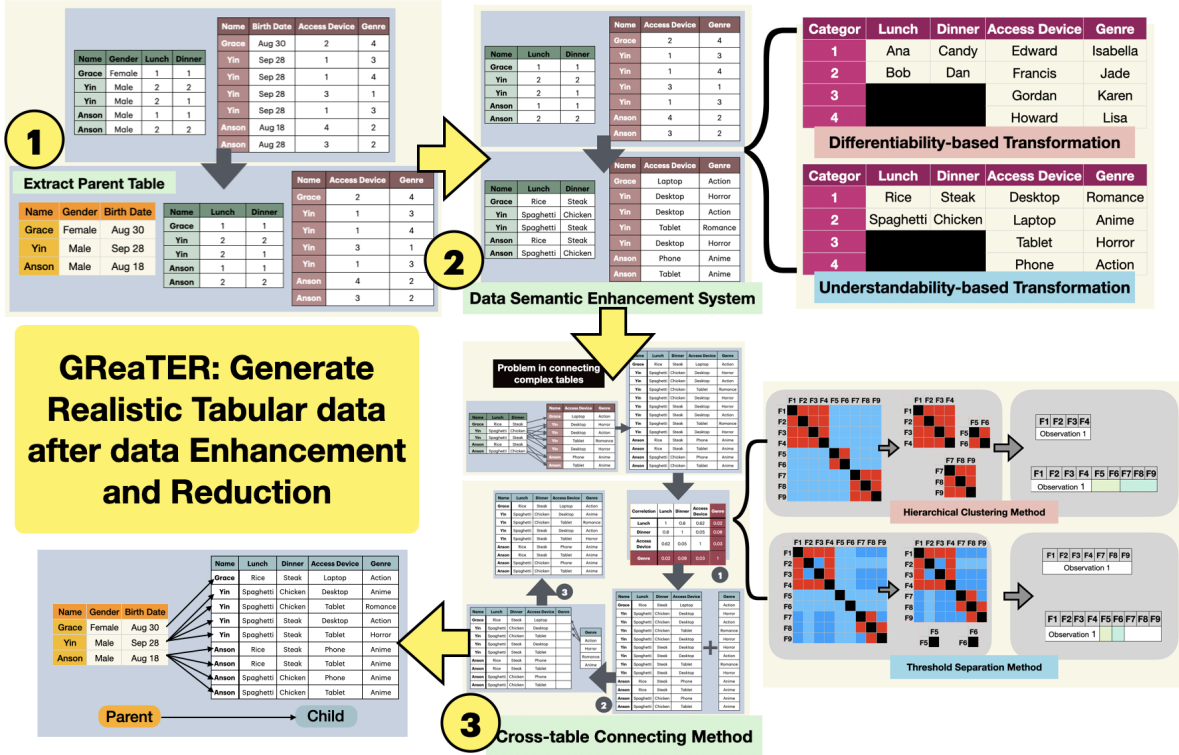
| Name | Gender | Lunch | Dinner |
|---|---|---|---|
| Grace | Female | 1 | 1 |
| Yin | Male | 2 | 2 |
| Yin | Male | 2 | 1 |
| Anson | Male | 1 | 1 |
| Anson | Male | 2 | 2 |

| Name | Birth Date | Access Device | Genre |
|---|---|---|---|
| Grace | Aug 30 | 2 | 4 |
| Yin | Sep 28 | 1 | 3 |
| Yin | Sep 28 | 1 | 4 |
| Yin | Sep 28 | 3 | 1 |
| Yin | Sep 28 | 1 | 3 |
| Anson | Aug 18 | 4 | 2 |
| Anson | Aug 28 | 3 | 2 |

1

Extract Parent Table

| Name | Gender | Birth Date |
|---|---|---|
| Grace | Female | Aug 30 |
| Yin | Male | Sep 28 |
| Anson | Male | Aug 18 |

| Name | Lunch | Dinner |
|---|---|---|
| Grace | 1 | 1 |
| Yin | 2 | 2 |
| Yin | 2 | 1 |
| Anson | 1 | 1 |
| Anson | 2 | 2 |

| Name | Access Device | Genre |
|---|---|---|
| Grace | 2 | 4 |
| Yin | 1 | 3 |
| Yin | 1 | 4 |
| Yin | 3 | 1 |
| Yin | 1 | 3 |
| Anson | 4 | 2 |
| Anson | 3 | 2 |

| Name | Lunch | Dinner |
|---|---|---|
| Grace | 1 | 1 |
| Yin | 2 | 2 |
| Yin | 2 | 1 |
| Anson | 1 | 1 |
| Anson | 2 | 2 |

| Name | Access Device | Genre |
|---|---|---|
| Grace | 2 | 4 |
| Yin | 1 | 3 |
| Yin | 1 | 4 |
| Yin | 3 | 1 |
| Yin | 1 | 3 |
| Anson | 4 | 2 |
| Anson | 3 | 2 |

| Name | Lunch | Dinner |
|---|---|---|
| Grace | Rice | Steak |
| Yin | Spaghetti | Chicken |
| Yin | Spaghetti | Steak |
| Anson | Rice | Steak |
| Anson | Spaghetti | Chicken |

| Name | Access Device | Genre |
|---|---|---|
| Grace | Laptop | Action |
| Yin | Desktop | Horror |
| Yin | Desktop | Action |
| Yin | Tablet | Romance |
| Yin | Desktop | Horror |
| Anson | Phone | Anime |
| Anson | Tablet | Anime |

2

Data Semantic Enhancement System

| Categor | Lunch | Dinner | Access Device | Genre |
|---|---|---|---|---|
| 1 | Ana | Candy | Edward | Isabella |
| 2 | Bob | Dan | Francis | Jade |
| 3 | | | Gordan | Karen |
| 4 | | | Howard | Lisa |

Differentiability-based Transformation

| Categor | Lunch | Dinner | Access Device | Genre |
|---|---|---|---|---|
| 1 | Rice | Steak | Desktop | Romance |
| 2 | Spaghetti | Chicken | Laptop | Anime |
| 3 | | | Tablet | Horror |
| 4 | | | Phone | Action |

Understandability-based Transformation

GReaTER: Generate Realistic Tabular data after data Enhancement and Reduction

Problem in connecting complex tables

| Correlation | Lunch | Dinner | Access Device | Genre |
|---|---|---|---|---|
| Lunch | 1 | 0.8 | 0.82 | 0.02 |
| Dinner | 0.8 | 1 | 0.05 | 0.08 |
| Access Device | 0.62 | 0.05 | 1 | 0.03 |
| Genre | 0.02 | 0.08 | 0.03 | 1 |

1

3

2

F1 F2 F3 F4 F5 F6 F7 F8 F9

F1 F2 F3 F4

F5 F6

F7 F8 F9

F1 F2 F3 F4
Observation 1

F1 F2 F3 F4 F5 F6 F7 F8 F9
Observation 1

Hierarchical Clustering Method

F1 F2 F3 F4 F5 F6 F7 F8 F9

F1 F2 F3 F4 F7 F8 F9

F5 F6

F1 F2 F3 F4 F7 F8 F9
Observation 1

F1 F2 F3 F4 F5 F6 F7 F8 F9
Observation 1

Threshold Separation Method

| Name | Gender | Birth Date |
|---|---|---|
| Grace | Female | Aug 30 |
| Yin | Male | Sep 28 |
| Anson | Male | Aug 18 |

| Name | Lunch | Dinner | Access Device | Genre |
|---|---|---|---|---|
| Grace | Rice | Steak | Laptop | Action |
| Yin | Spaghetti | Chicken | Desktop | Anime |
| Yin | Spaghetti | Chicken | Tablet | Romance |
| Yin | Spaghetti | Steak | Desktop | Action |
| Yin | Spaghetti | Steak | Tablet | Horror |
| Anson | Rice | Steak | Phone | Anime |
| Anson | Rice | Steak | Tablet | Anime |
| Anson | Spaghetti | Chicken | Phone | Anime |
| Anson | Spaghetti | Chicken | Tablet | Anime |

Parent → Child

3

Cross-table Connecting Method